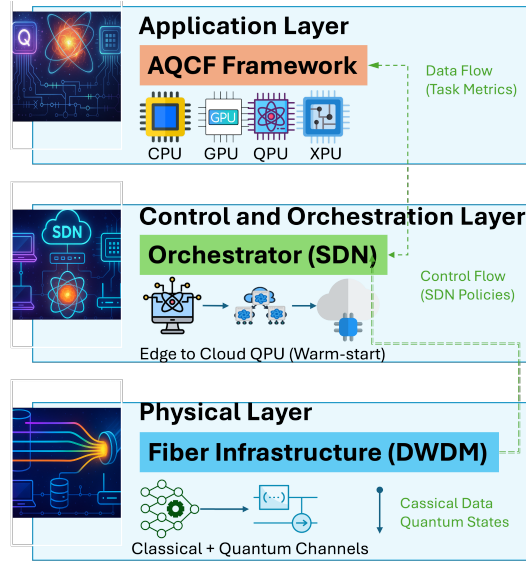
Q

Application Layer

AQCF Framework

Data Flow (Task Metrics)

GPU

CPU GPU QPU XPU

SDN

Control and Orchestration Layer

Orchestrator (SDN)

Control Flow (SDN Policies)

Edge to Cloud QPU (Warm-start)

Physical Layer

Fiber Infrastructure (DWDM)

Cassical Data Quantum States

Classical + Quantum Channels